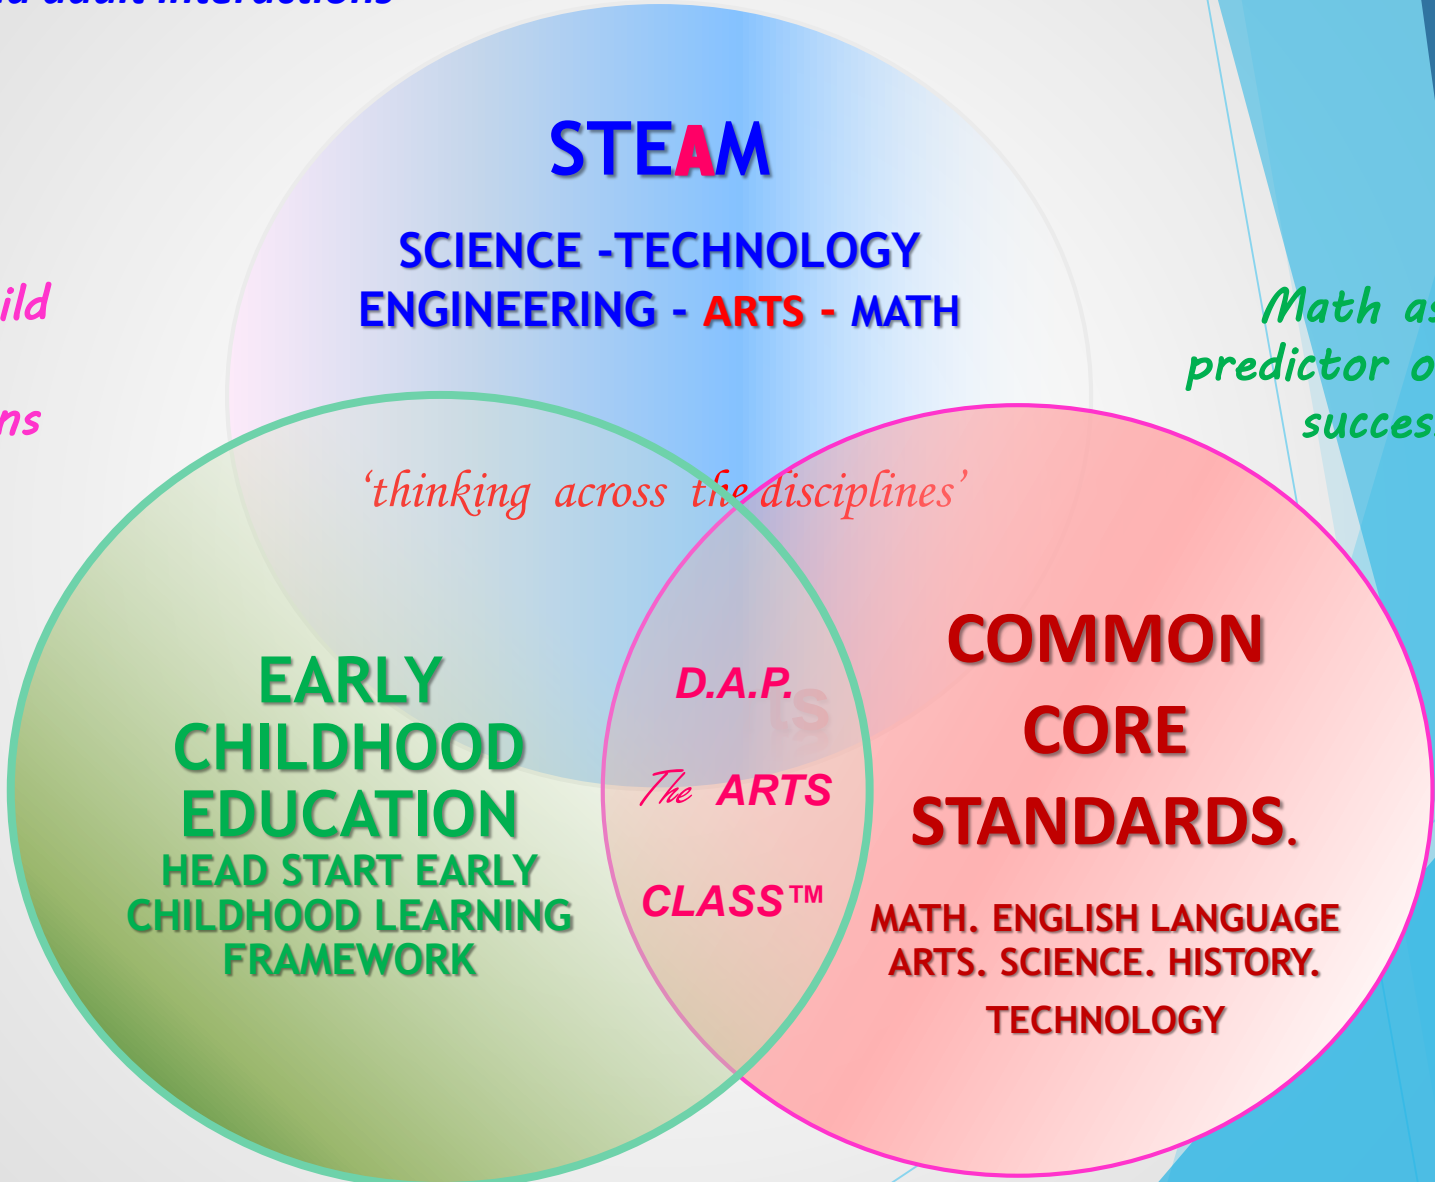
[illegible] adult interactions

ild

ns

STEAM

SCIENCE -TECHNOLOGY
ENGINEERING - ARTS - MATH

Math as
predictor o
succes

'thinking across the disciplines'

EARLY CHILDHOOD EDUCATION
HEAD START EARLY CHILDHOOD LEARNING FRAMEWORK

D.A.P.

The ARTS

CLASS™

COMMON CORE STANDARDS.

MATH. ENGLISH LANGUAGE ARTS. SCIENCE. HISTORY.
TECHNOLOGY